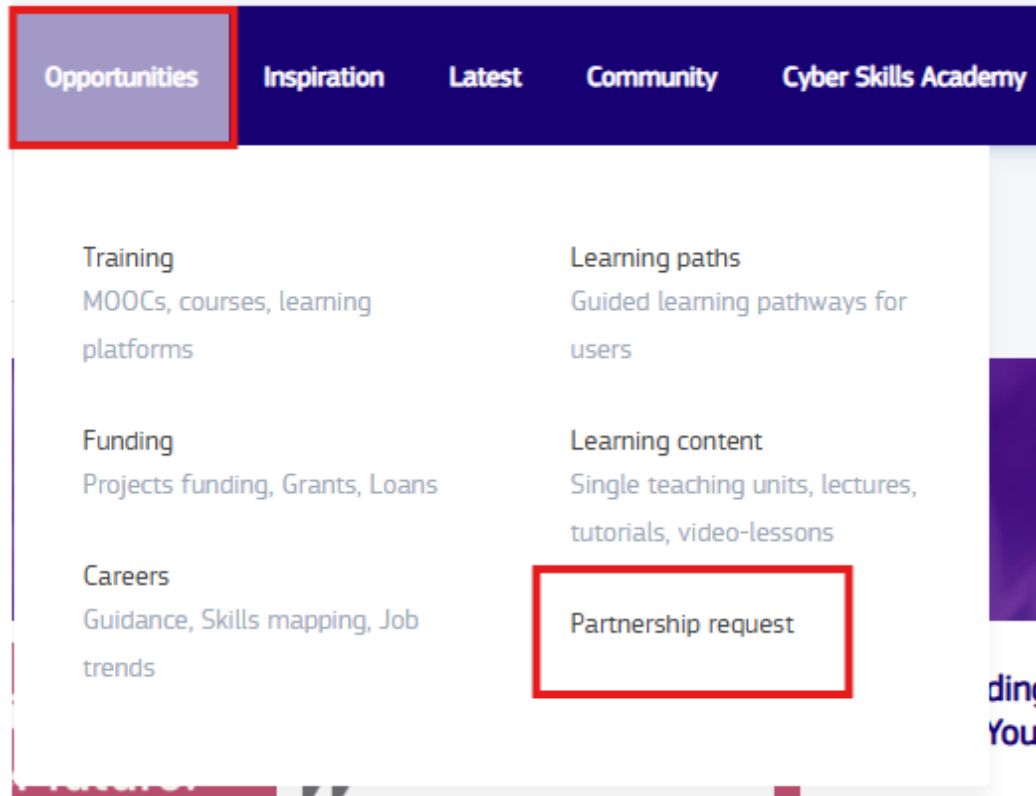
Opportunities Inspiration Latest Community Cyber Skills Academy

Training
MOOCs, courses, learning platforms

Learning paths
Guided learning pathways for users

Funding
Projects funding, Grants, Loans

Learning content
Single teaching units, lectures, tutorials, video-lessons

Careers
Guidance, Skills mapping, Job trends

Partnership request

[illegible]ding
You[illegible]